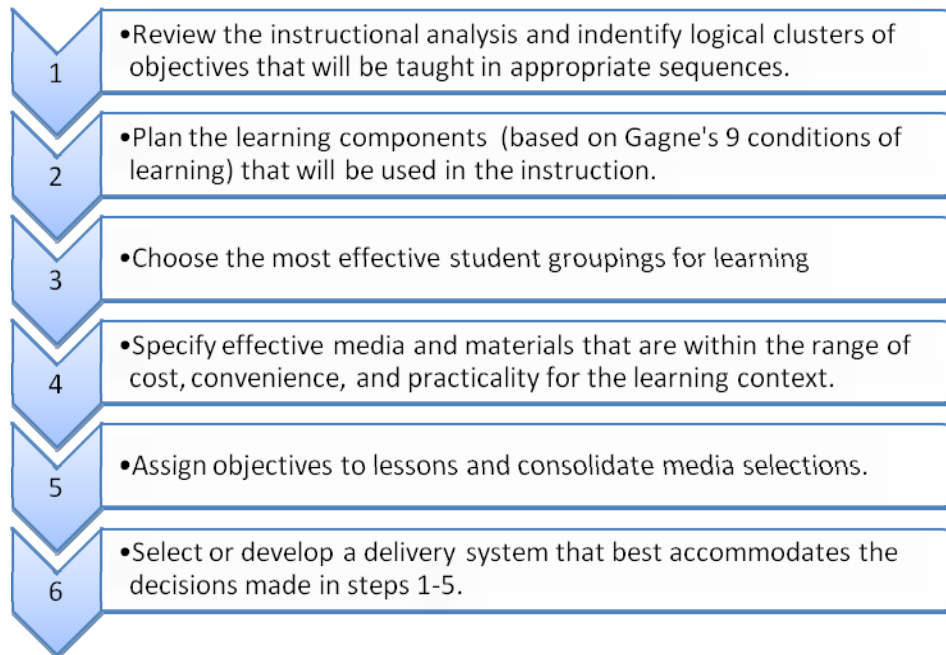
1

•Review the instructional analysis and indentify logical clusters of objectives that will be taught in appropriate sequences.

2

•Plan the learning components (based on Gagne's 9 conditions of learning) that will be used in the instruction.

3

•Choose the most effective student groupings for learning

4

•Specify effective media and materials that are within the range of cost, convenience, and practicality for the learning context.

5

•Assign objectives to lessons and consolidate media selections.

6

•Select or develop a delivery system that best accommodates the decisions made in steps 1-5.